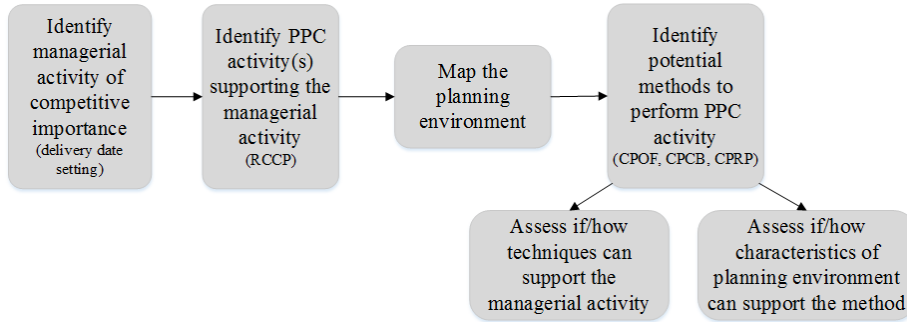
Identify managerial activity of competitive importance
(delivery date setting)

Identify PPC activity(s) supporting the managerial activity
(RCCP)

Map the planning environment

Identify potential methods to perform PPC activity
(CPOF, CPCB, CPRP)

Assess if/how techniques can support the managerial activity

Assess if/how characteristics of planning environment can support the method